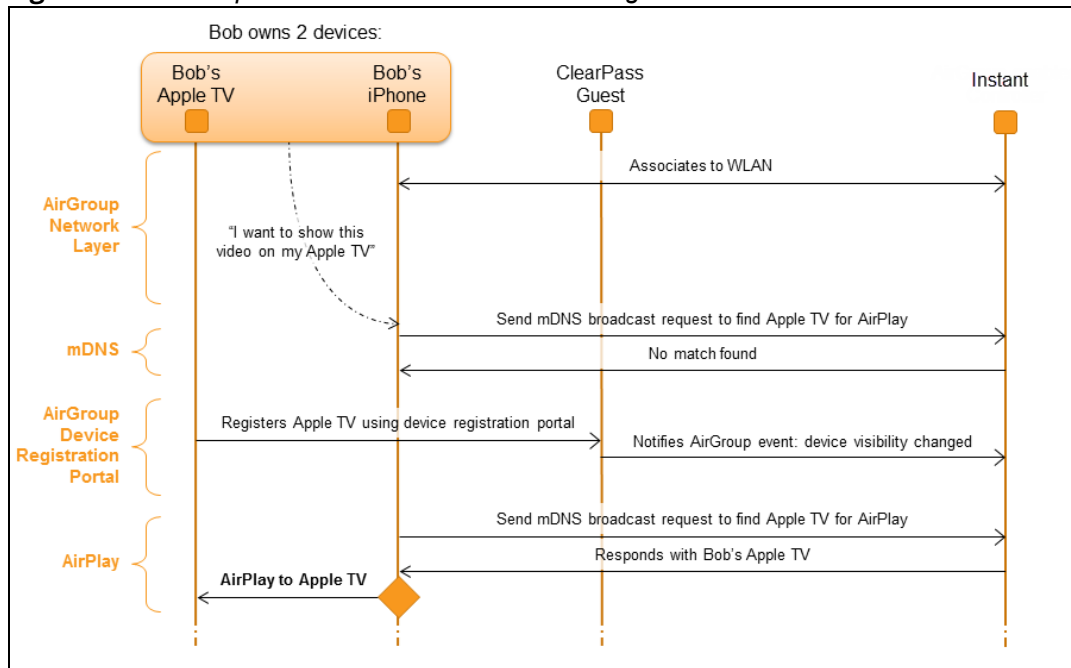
Bob owns 2 devices:

Bob's Apple TV

Bob's iPhone

ClearPass Guest

Instant

AirGroup Network Layer

Associates to WLAN

"I want to show this video on my Apple TV"

mDNS

Send mDNS broadcast request to find Apple TV for AirPlay

No match found

AirGroup Device Registration Portal

Registers Apple TV using device registration portal

Notifies AirGroup event: device visibility changed

AirPlay

Send mDNS broadcast request to find Apple TV for AirPlay

Responds with Bob's Apple TV

AirPlay to Apple TV